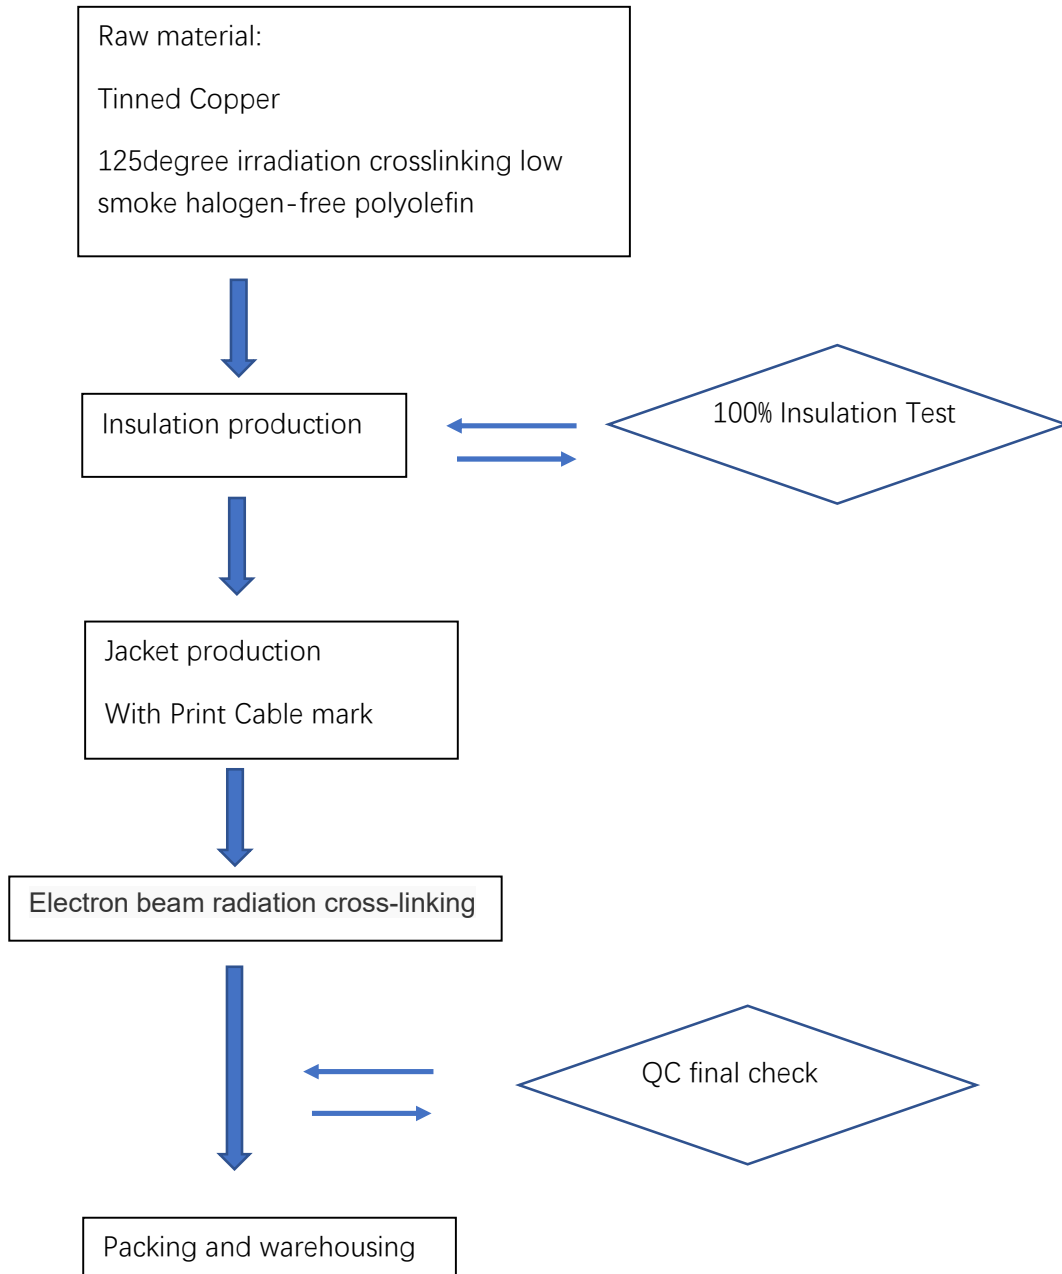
Raw material:

Tinned Copper

125degree irradiation crosslinking low smoke halogen-free polyolefin

Insulation production

100% Insulation Test

Jacket production

With Print Cable mark

Electron beam radiation cross-linking

QC final check

Packing and warehousing